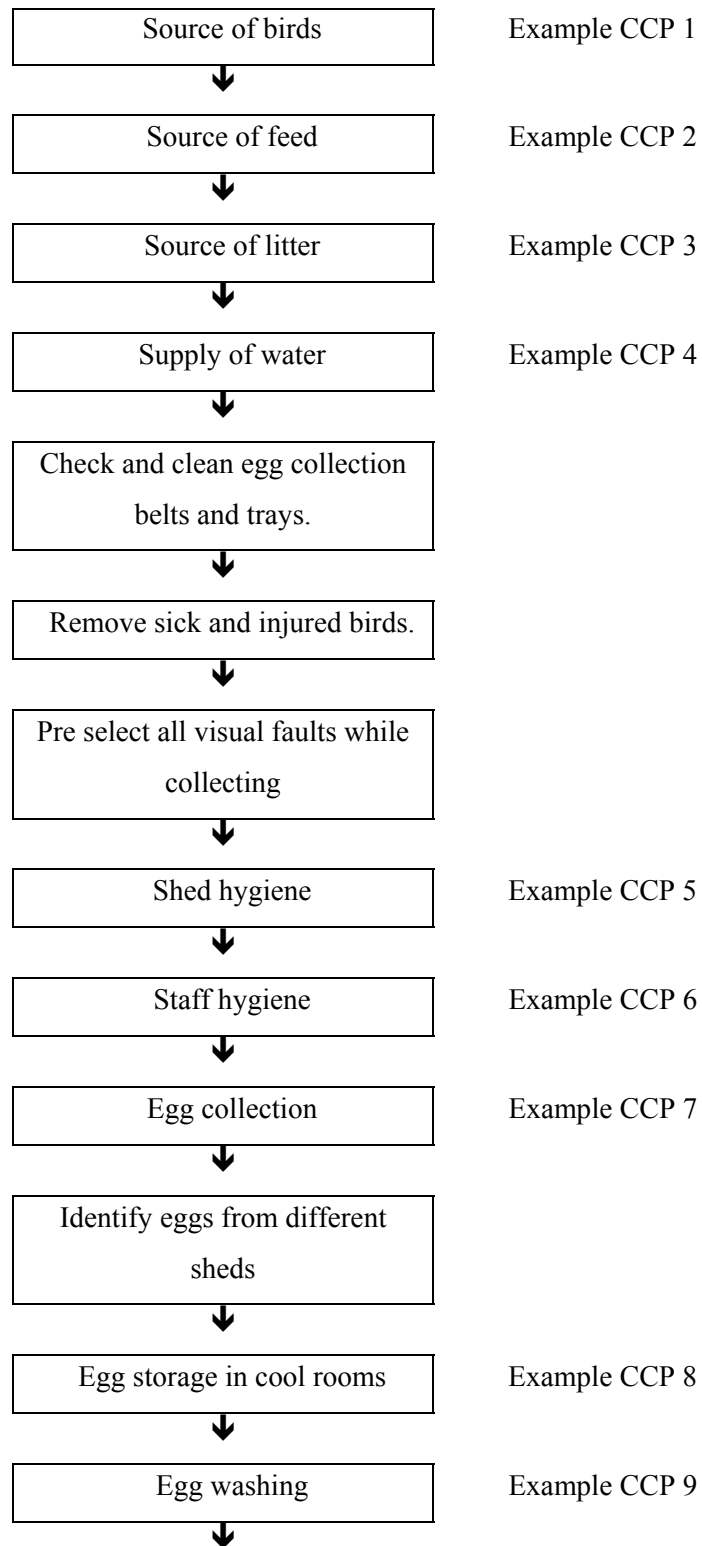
Source of birds

Example CCP 1

Source of feed

Example CCP 2

Source of litter

Example CCP 3

Supply of water

Example CCP 4

Check and clean egg collection belts and trays.

Remove sick and injured birds.

Pre select all visual faults while collecting

Shed hygiene

Example CCP 5

Staff hygiene

Example CCP 6

Egg collection

Example CCP 7

Identify eggs from different sheds

Egg storage in cool rooms

Example CCP 8

Egg washing

Example CCP 9